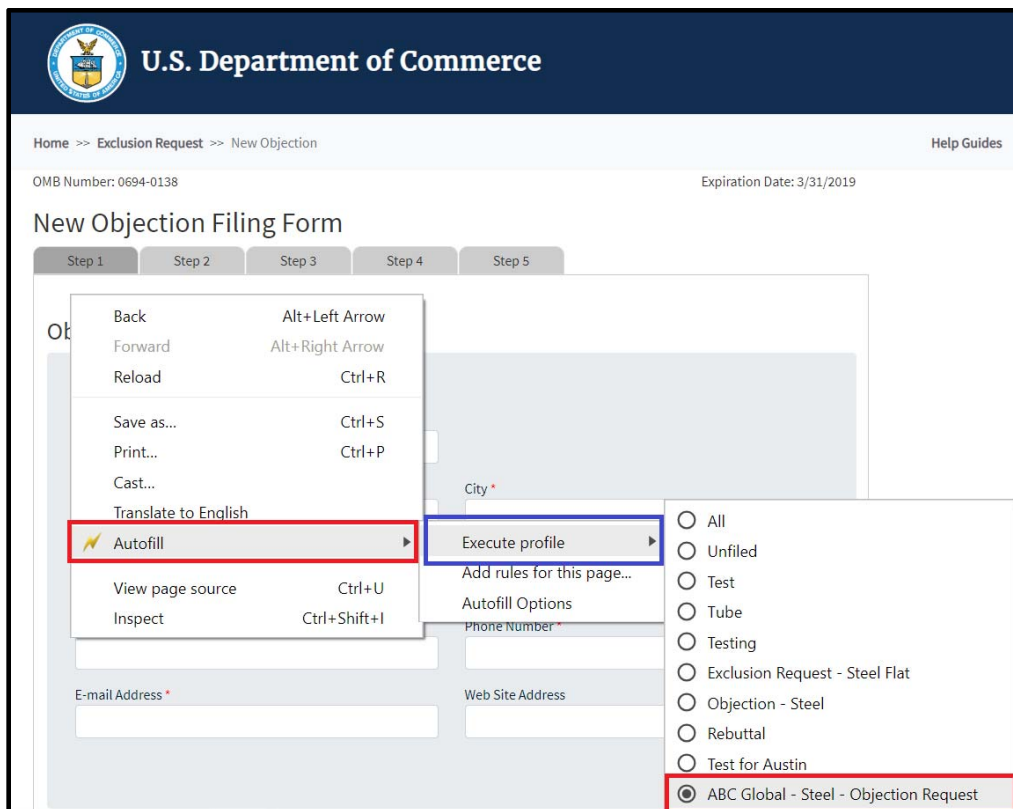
U.S. Department of Commerce

Home >> Exclusion Request >> New Objection

Help Guides

OMB Number: 0694-0138

Expiration Date: 3/31/2019

New Objection Filing Form

Step 1 Step 2 Step 3 Step 4 Step 5

Ob

City *

Phone Number *

E-mail Address *

Web Site Address

Back Alt+Left Arrow
Forward Alt+Right Arrow
Reload Ctrl+R
Save as... Ctrl+S
Print... Ctrl+P
Cast...
Translate to English
Autofill
View page source Ctrl+U
Inspect Ctrl+Shift+I

Execute profile
Add rules for this page...
Autofill Options

All
Unfiled
Test
Tube
Testing
Exclusion Request - Steel Flat
Objection - Steel
Rebuttal
Test for Austin
ABC Global - Steel - Objection Request